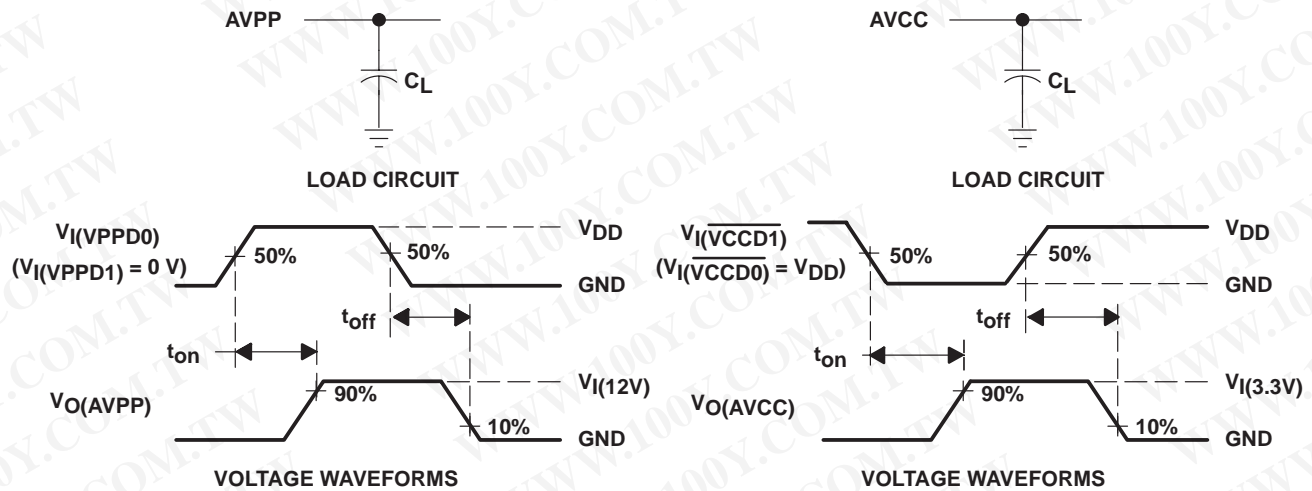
AVPP

$C_L$

LOAD CIRCUIT

$V_{I(VPPD0)}$
$(V_{I(VPPD1)} = 0\ V)$

50%

50%

$V_{DD}$

GND

$t_{off}$

$t_{on}$

$V_{O(AVPP)}$

90%

$V_{I(12V)}$

10%

GND

VOLTAGE WAVEFORMS

AVCC

$C_L$

LOAD CIRCUIT

$V_{I(\overline{VCCD1})}$
$(V_{I(\overline{VCCD0})} = V_{DD})$

50%

50%

$V_{DD}$

GND

$t_{off}$

$t_{on}$

$V_{O(AVCC)}$

90%

$V_{I(3.3V)}$

10%

GND

VOLTAGE WAVEFORMS

WWW.100Y.COM.TW